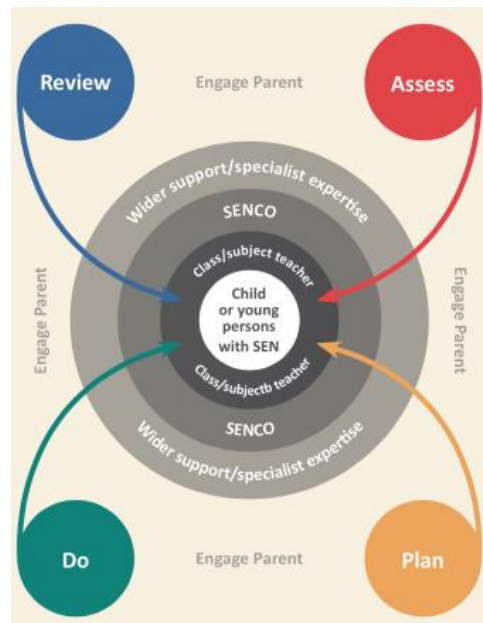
Review

Engage Parent

Assess

Wider support/specialist expertise

SENCO

Class/subject teacher

Engage Parent

Child or young persons with SEN

Engage Parent

Class/subjectb teacher

SENCO

Wider support/specialist expertise

Do

Engage Parent

Plan